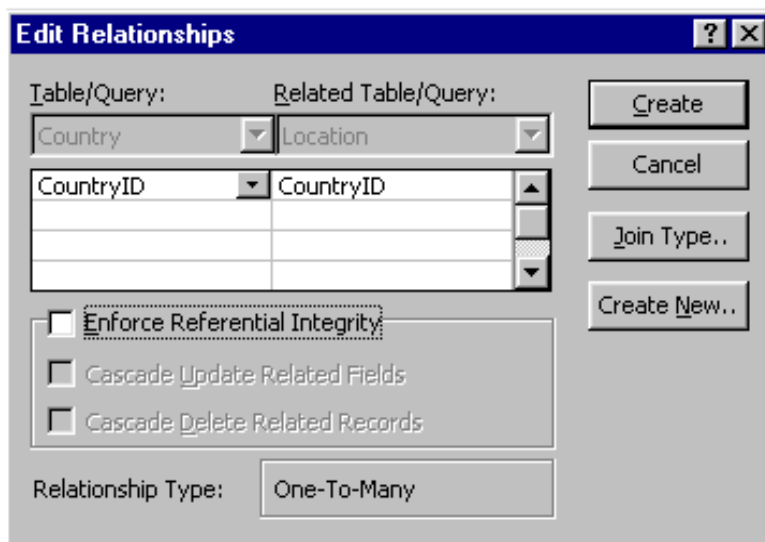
Edit Relationships

?

Table/Query:

Related Table/Query:

Country

Location

CountryID

CountryID

Create

Cancel

Join Type..

Create New..

Enforce Referential Integrity

Cascade Update Related Fields

Cascade Delete Related Records

Relationship Type:

One-To-Many